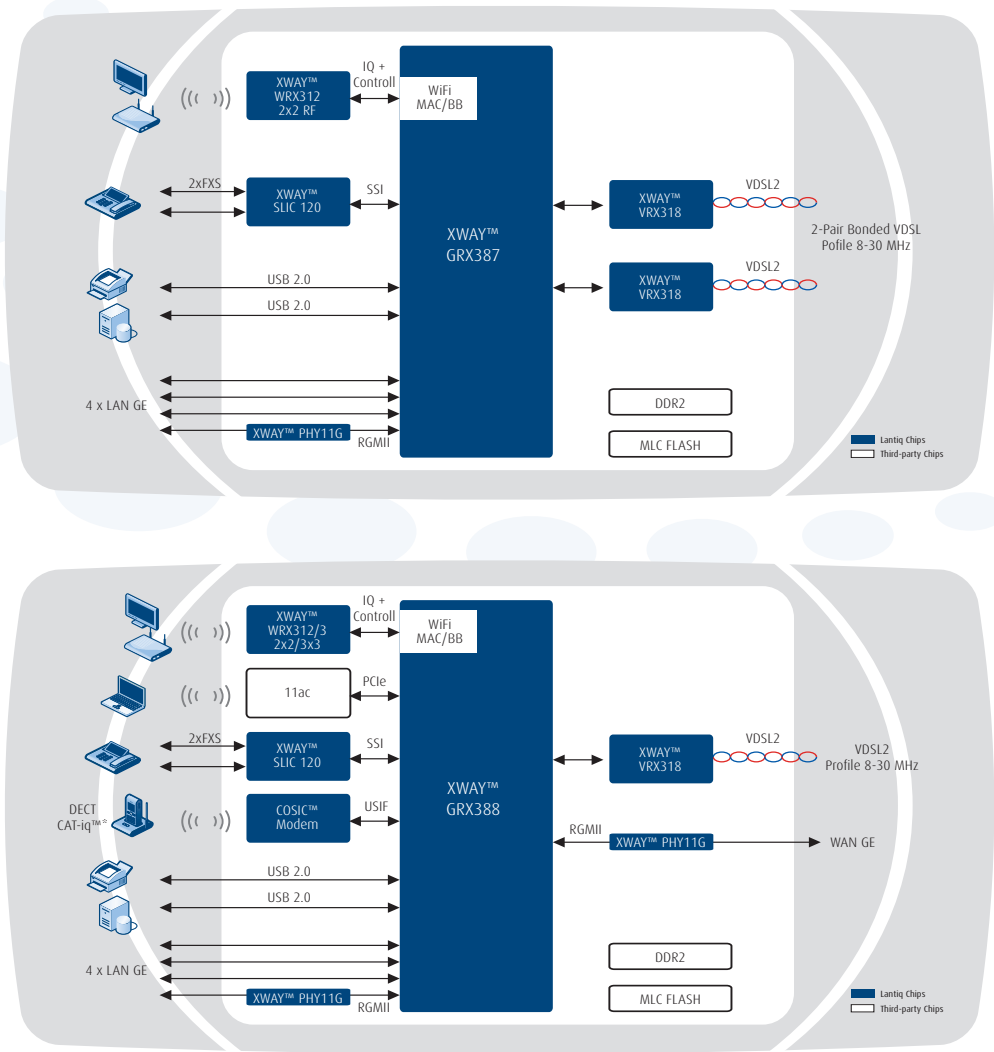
XWAY™ WRX312 2x2 RF

IQ + Controll

WiFi MAC/BB

2xFXS

XWAY™ SLIC 120

SSI

XWAY™ GRX387

XWAY™ VRX318

VDSL2

2-Pair Bonded VDSL Pofile 8-30 MHz

XWAY™ VRX318

VDSL2

USB 2.0

USB 2.0

4 x LAN GE

XWAY™ PHY11G

RGMII

DDR2

MLC FLASH

Lantiq Chips

Third-party Chips

XWAY™ WRX312/3 2x2/3x3

IQ + Controll

WiFi MAC/BB

11ac

PCIe

2xFXS

XWAY™ SLIC 120

SSI

XWAY™ GRX388

XWAY™ VRX318

VDSL2

VDSL2 Profile 8-30 MHz

DECT CAT-iq™*

COSIC™ Modem

USIF

RGMII

XWAY™ PHY11G

WAN GE

USB 2.0

USB 2.0

4 x LAN GE

XWAY™ PHY11G

RGMII

DDR2

MLC FLASH

Lantiq Chips

Third-party Chips